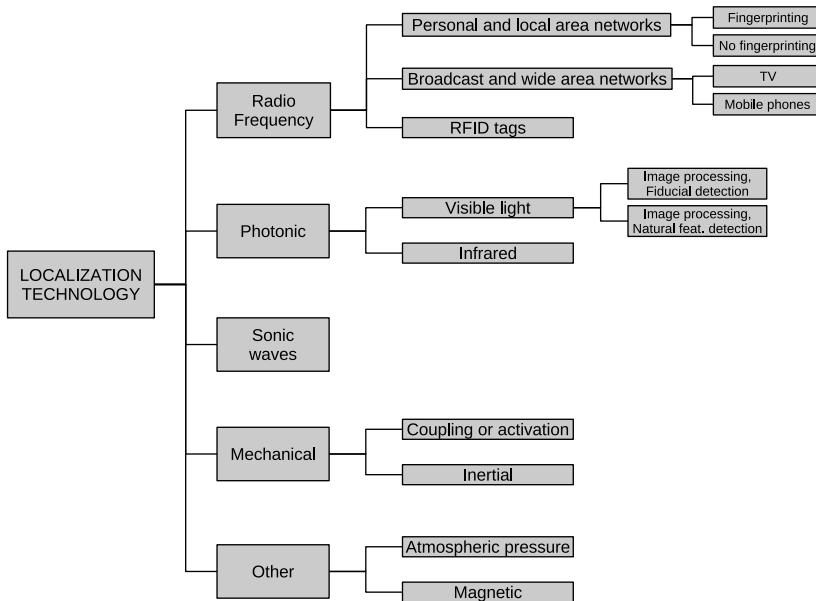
LOCALIZATION TECHNOLOGY

Radio Frequency

Personal and local area networks

Fingerprinting

No fingerprinting

Broadcast and wide area networks

TV

Mobile phones

RFID tags

Photonic

Visible light

Image processing, Fiducial detection

Image processing, Natural feat. detection

Infrared

Sonic waves

Mechanical

Coupling or activation

Inertial

Other

Atmospheric pressure

Magnetic